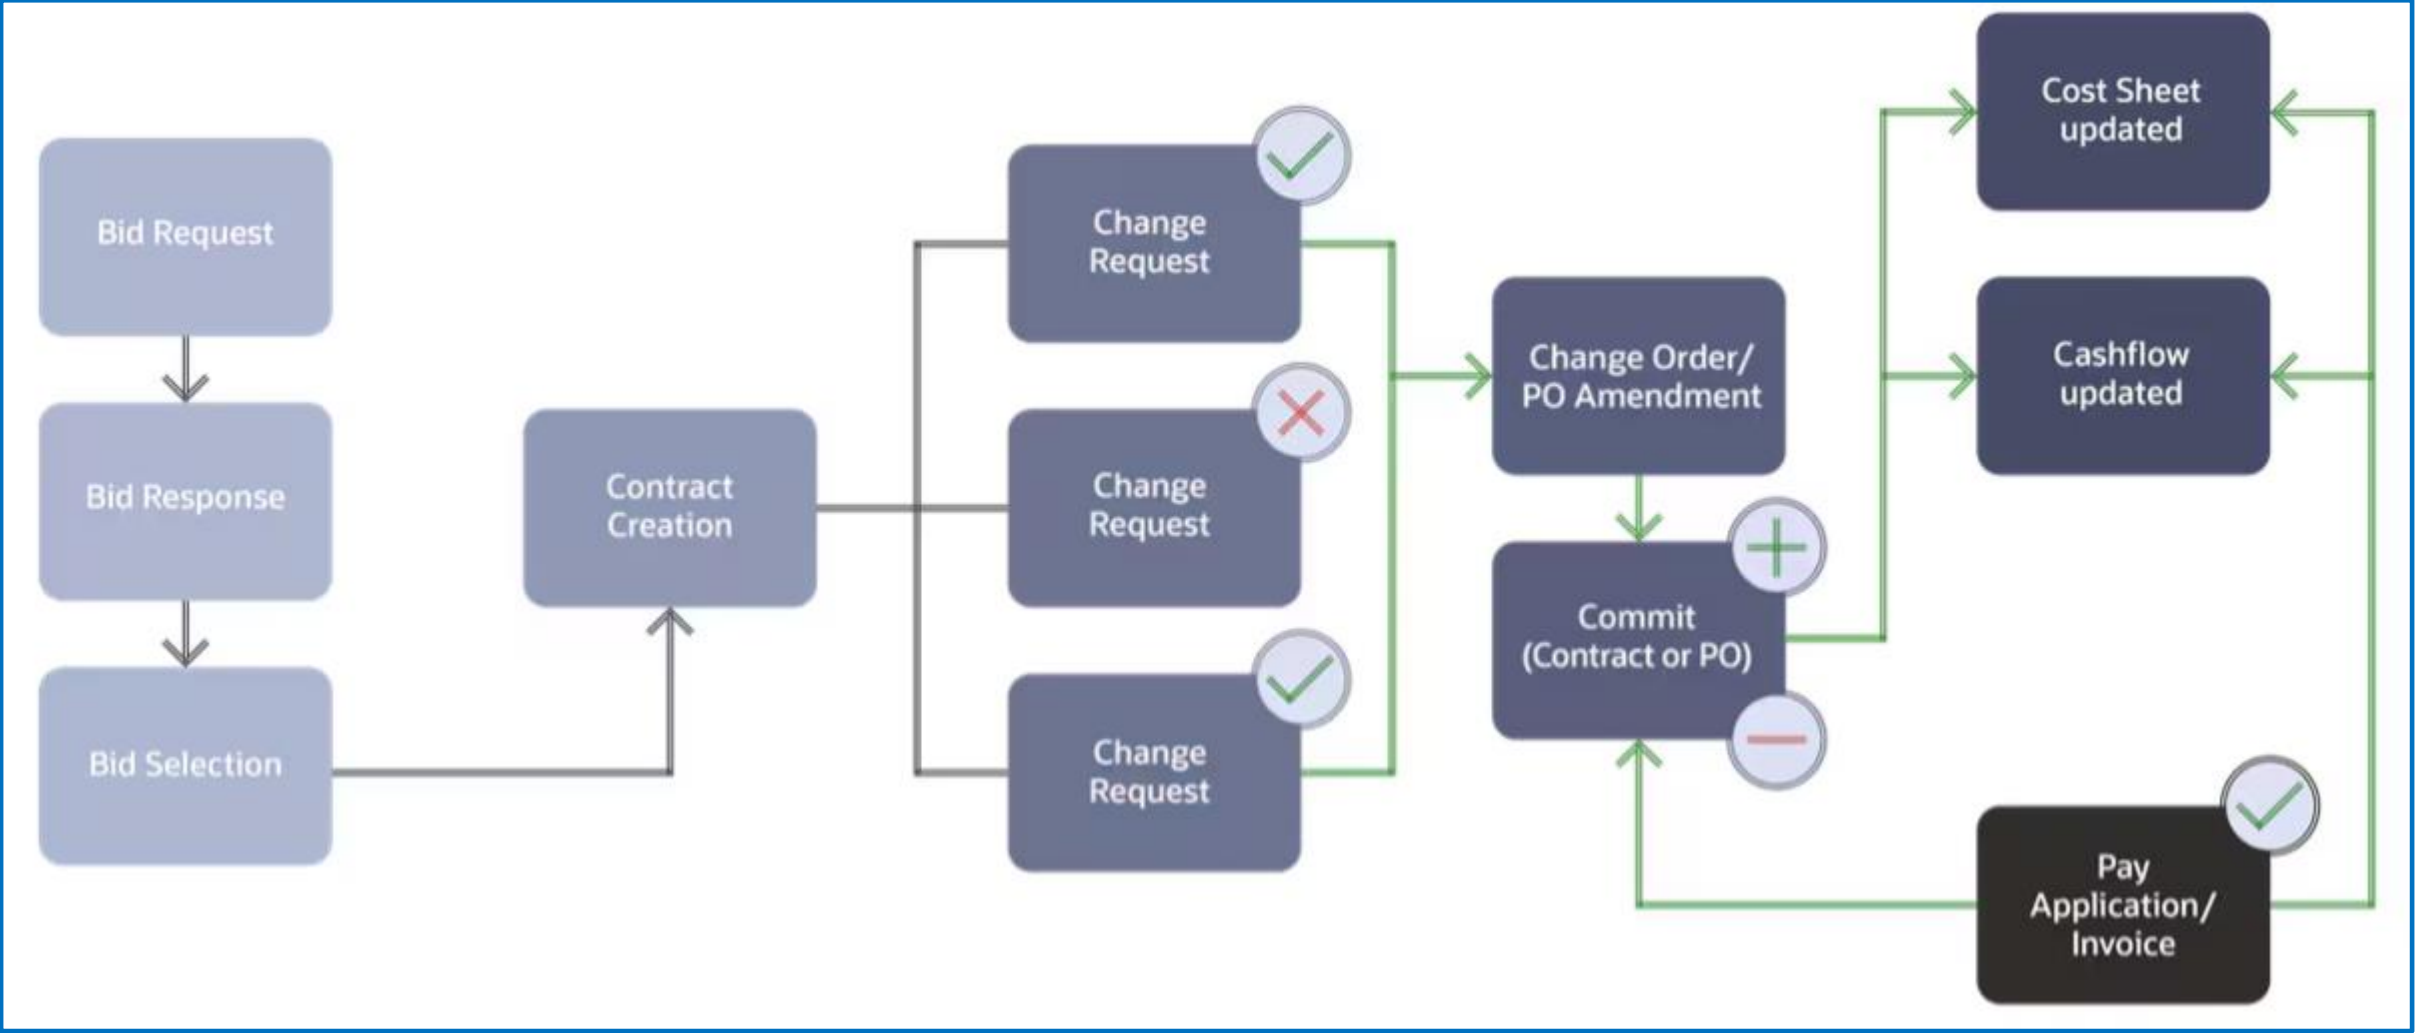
Bid Request

Bid Response

Bid Selection

Contract Creation

Change Request

Change Request

Change Request

Change Order/ PO Amendment

Commit (Contract or PO)

Cost Sheet updated

Cashflow updated

Pay Application/ Invoice